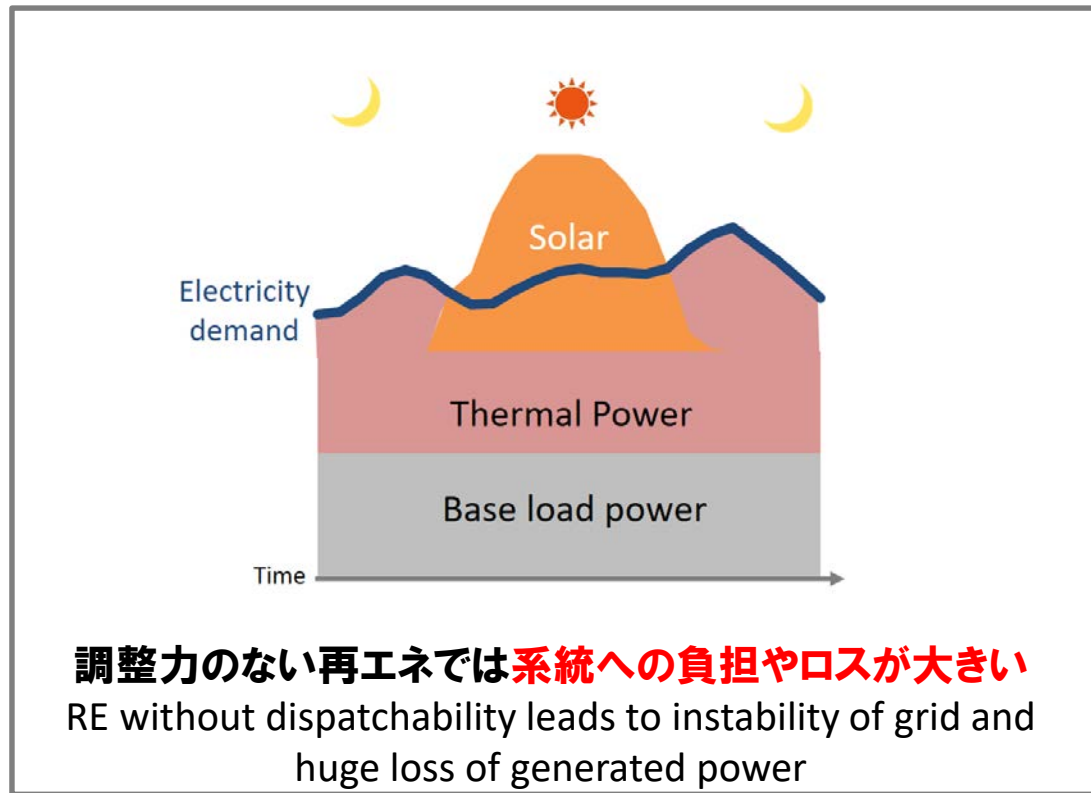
Solar

Electricity demand

Thermal Power

Base load power

Time

調整力のない再エネでは系統への負担やロスが大きい

RE without dispatchability leads to instability of grid and huge loss of generated power